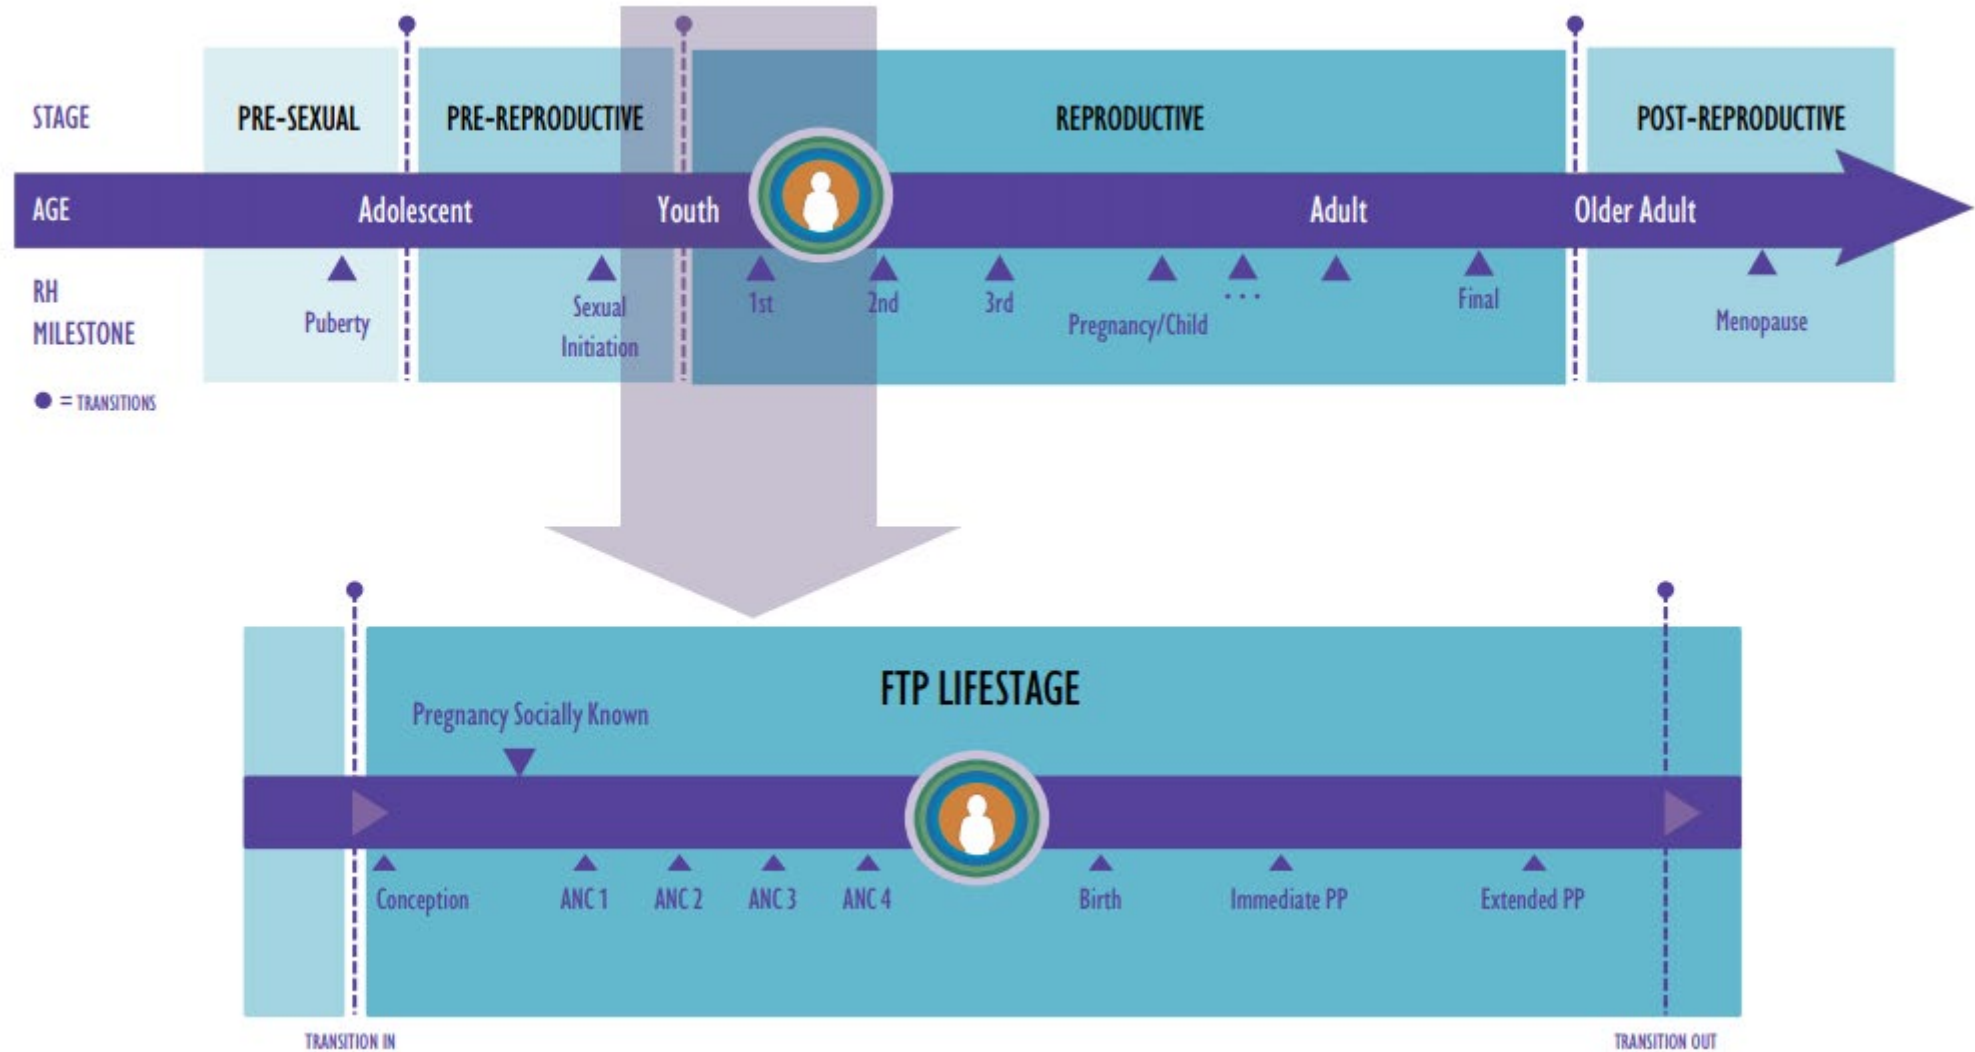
STAGE
PRE-SEXUAL
PRE-REPRODUCTIVE
REPRODUCTIVE
POST-REPRODUCTIVE

AGE
Adolescent
Youth
Adult
Older Adult

RH MILESTONE
Puberty
Sexual Initiation
1st
2nd
3rd
Pregnancy/Child
. . .
Final
Menopause

● = TRANSITIONS

FTP LIFESTAGE
Pregnancy Socially Known
Conception
ANC 1
ANC 2
ANC 3
ANC 4
Birth
Immediate PP
Extended PP

TRANSITION IN
TRANSITION OUT